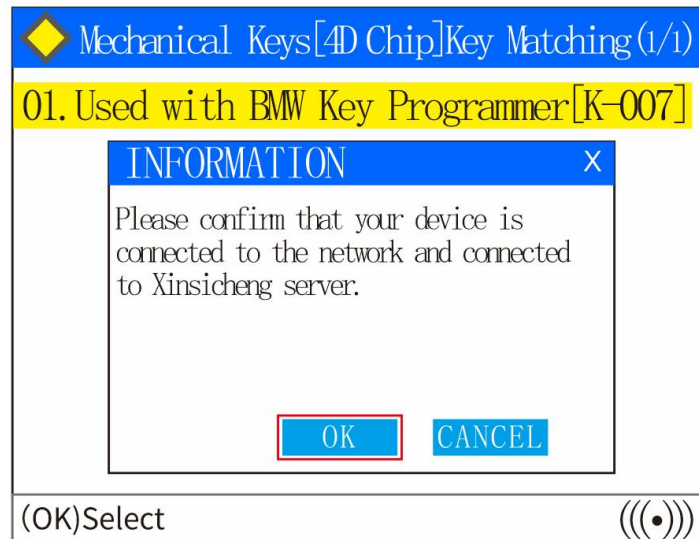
Mechanical Keys[4D Chip]Key Matching(1/1)

01.Used with BMW Key Programmer[K-007]

INFORMATION X

Please confirm that your device is connected to the network and connected to Xinsicheng server.

OK CANCEL

(OK)Select